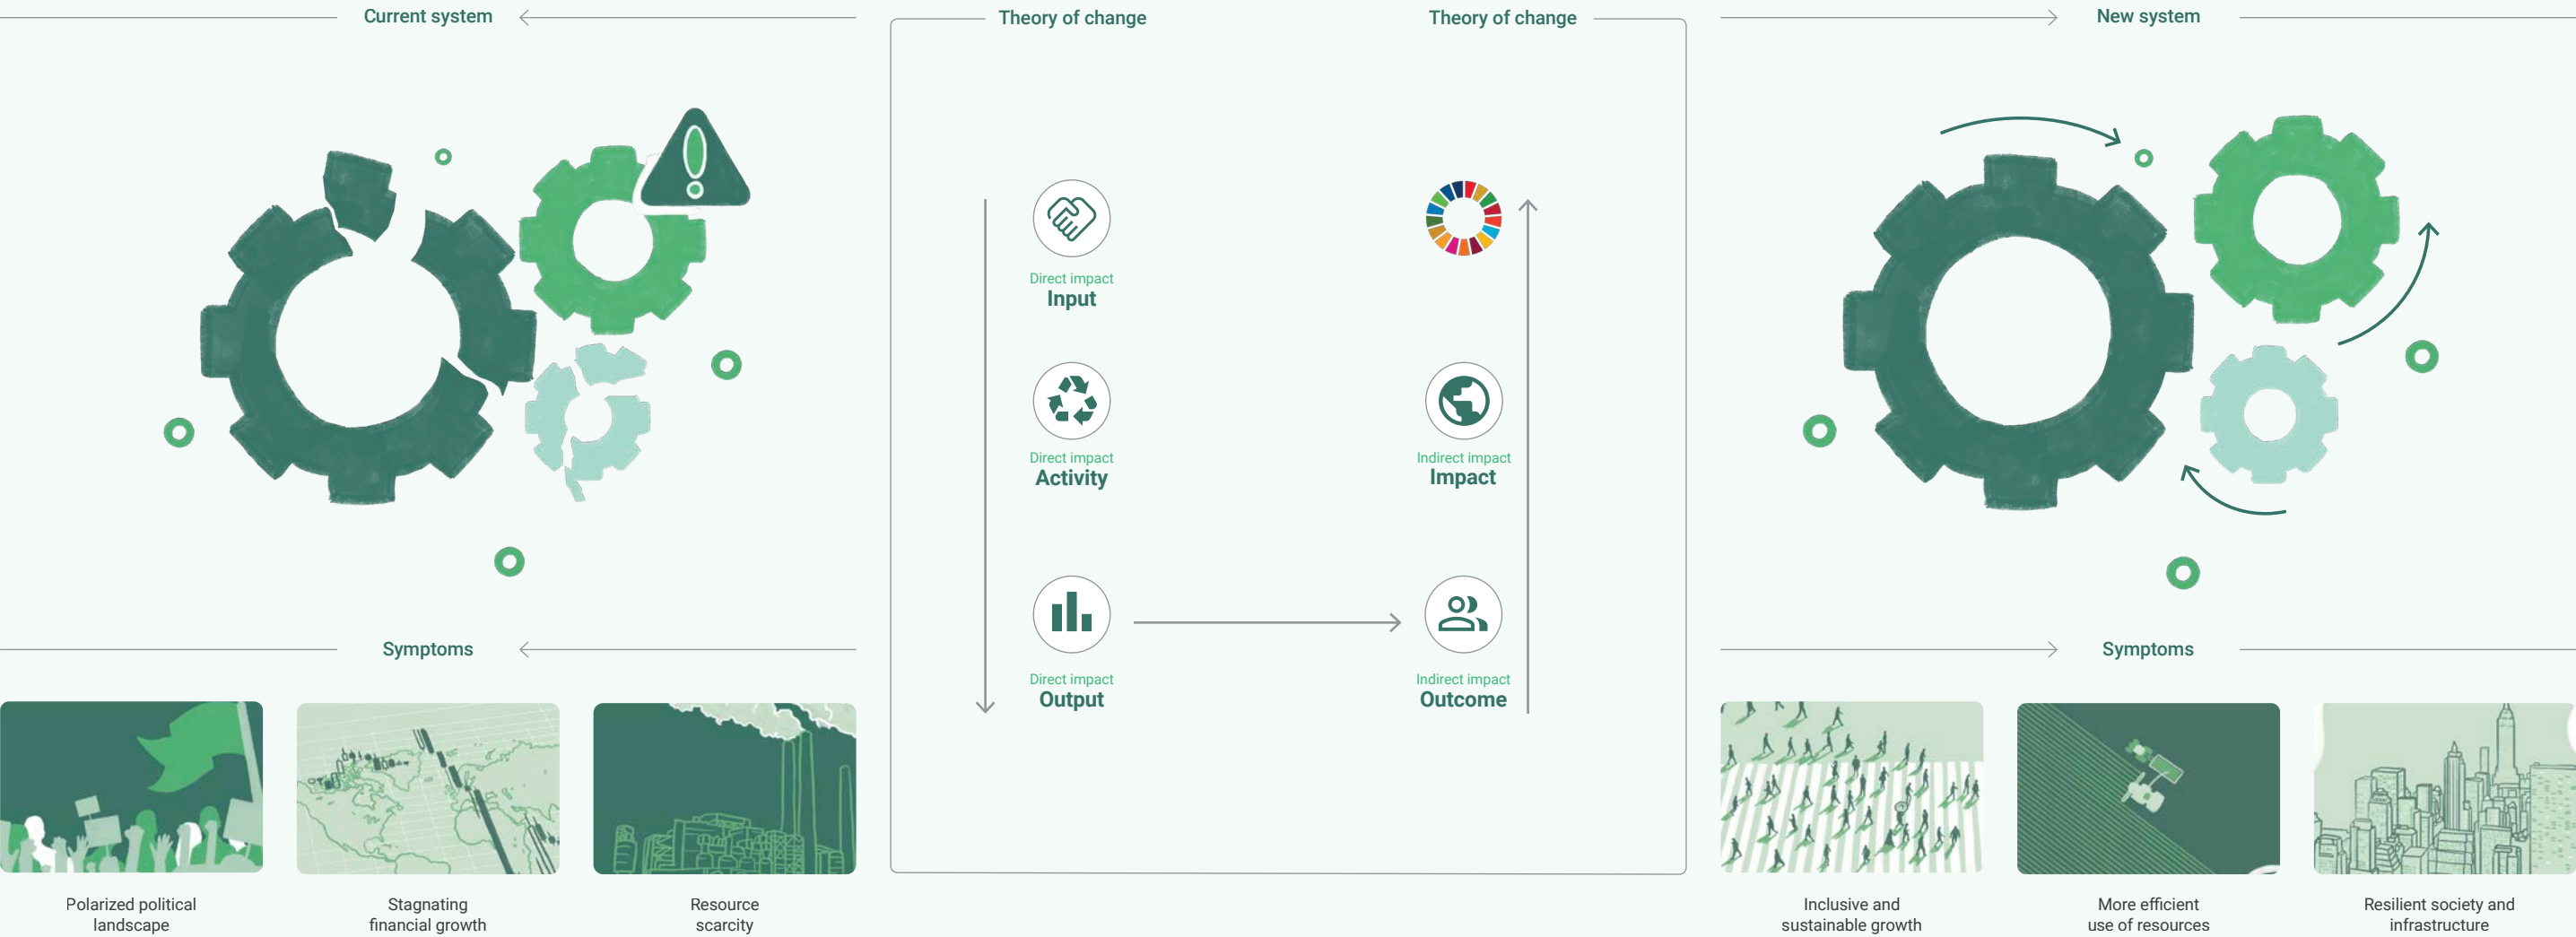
Current system

Theory of change

Theory of change

New system

Direct impact
Input

Direct impact
Activity

Direct impact
Output

Indirect impact
Impact

Indirect impact
Outcome

Symptoms

Symptoms

Polarized political landscape

Stagnating financial growth

Resource scarcity

Inclusive and sustainable growth

More efficient use of resources

Resilient society and infrastructure